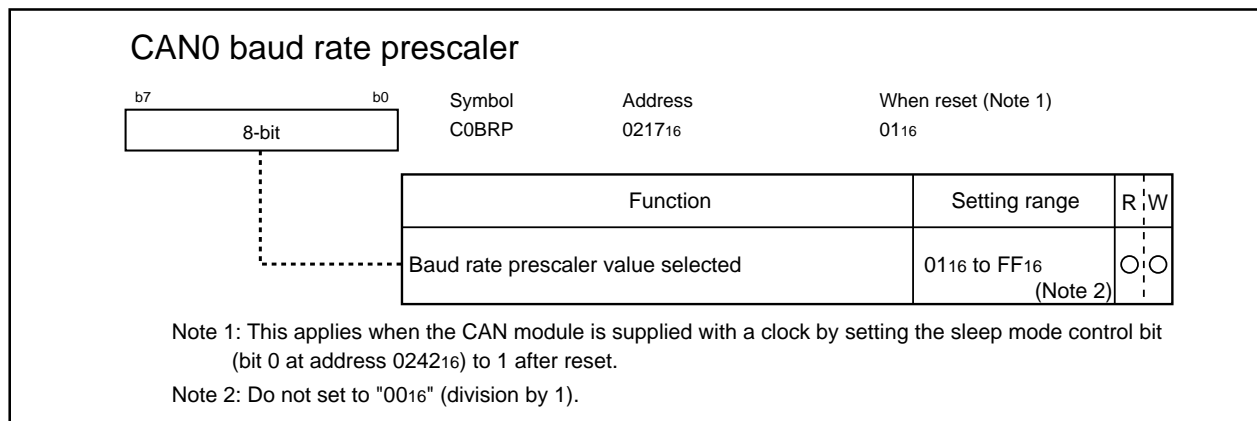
CAN0 baud rate prescaler

b7 b0
8-bit

| Symbol | Address | When reset (Note 1) |
|---|---|---|
| C0BRP | $0217_{16}$ | $01_{16}$ |

| Function | Setting range | R | W |
|---|---|---|---|
| Baud rate prescaler value selected | $01_{16}$ to $FF_{16}$ (Note 2) | ○ | ○ |

Note 1: This applies when the CAN module is supplied with a clock by setting the sleep mode control bit (bit 0 at address $0242_{16}$) to 1 after reset.

Note 2: Do not set to "$00_{16}$" (division by 1).